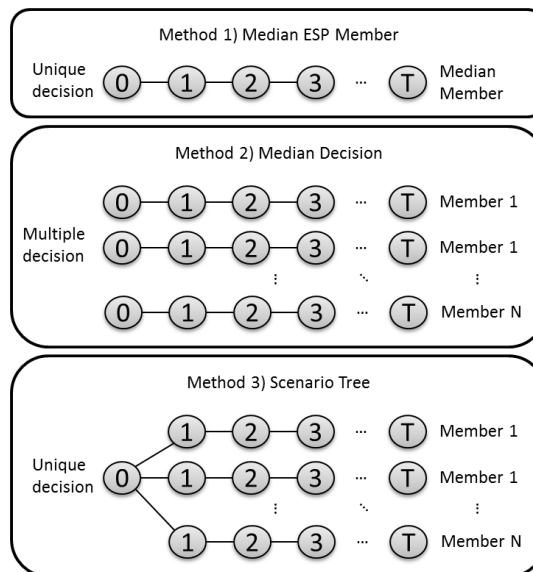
Method 1) Median ESP Member

Unique decision

0 1 2 3 ··· T

Median Member

Method 2) Median Decision

Multiple decision

0 1 2 3 ··· T Member 1

0 1 2 3 ··· T Member 1

⋮ ⋱ ⋮

0 1 2 3 ··· T Member N

Method 3) Scenario Tree

Unique decision

0

1 2 3 ··· T Member 1

1 2 3 ··· T Member 1

⋮ ⋱ ⋮

1 2 3 ··· T Member N